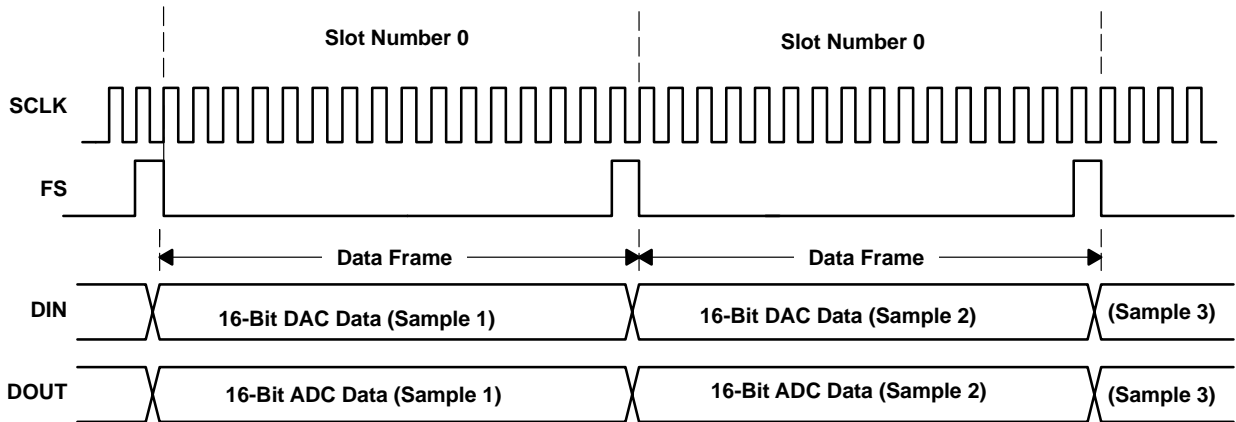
Slot Number 0

Slot Number 0

SCLK

FS

Data Frame

Data Frame

DIN

16-Bit DAC Data (Sample 1)

16-Bit DAC Data (Sample 2)

(Sample 3)

DOUT

16-Bit ADC Data (Sample 1)

16-Bit ADC Data (Sample 2)

(Sample 3)